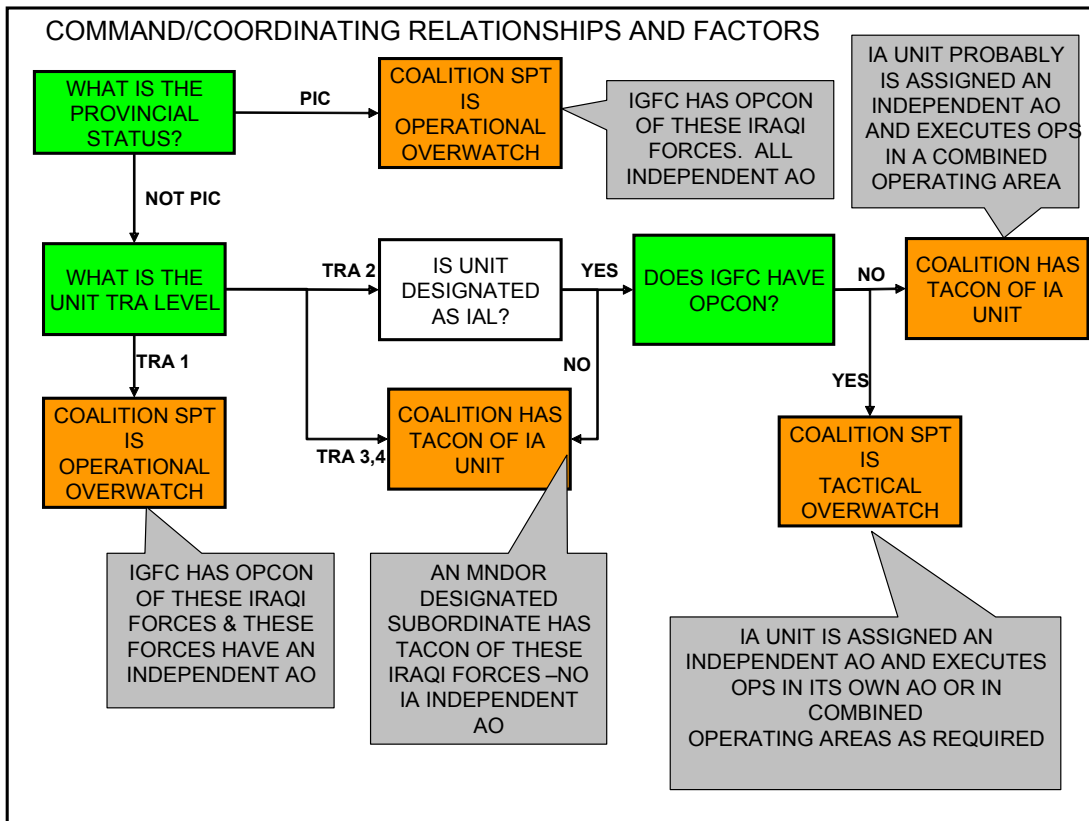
COMMAND/COORDINATING RELATIONSHIPS AND FACTORS

WHAT IS THE PROVINCIAL STATUS?

PIC

COALITION SPT IS OPERATIONAL OVERWATCH

IGFC HAS OPCON OF THESE IRAQI FORCES. ALL INDEPENDENT AO

IA UNIT PROBABLY IS ASSIGNED AN INDEPENDENT AO AND EXECUTES OPS IN A COMBINED OPERATING AREA

NOT PIC

WHAT IS THE UNIT TRA LEVEL

TRA 2

IS UNIT DESIGNATED AS IAL?

YES

DOES IGFC HAVE OPCON?

NO

COALITION HAS TACON OF IA UNIT

TRA 1

NO

YES

COALITION SPT IS OPERATIONAL OVERWATCH

TRA 3,4

COALITION HAS TACON OF IA UNIT

COALITION SPT IS TACTICAL OVERWATCH

IGFC HAS OPCON OF THESE IRAQI FORCES & THESE FORCES HAVE AN INDEPENDENT AO

AN MNDOR DESIGNATED SUBORDINATE HAS TACON OF THESE IRAQI FORCES –NO IA INDEPENDENT AO

IA UNIT IS ASSIGNED AN INDEPENDENT AO AND EXECUTES OPS IN ITS OWN AO OR IN COMBINED OPERATING AREAS AS REQUIRED